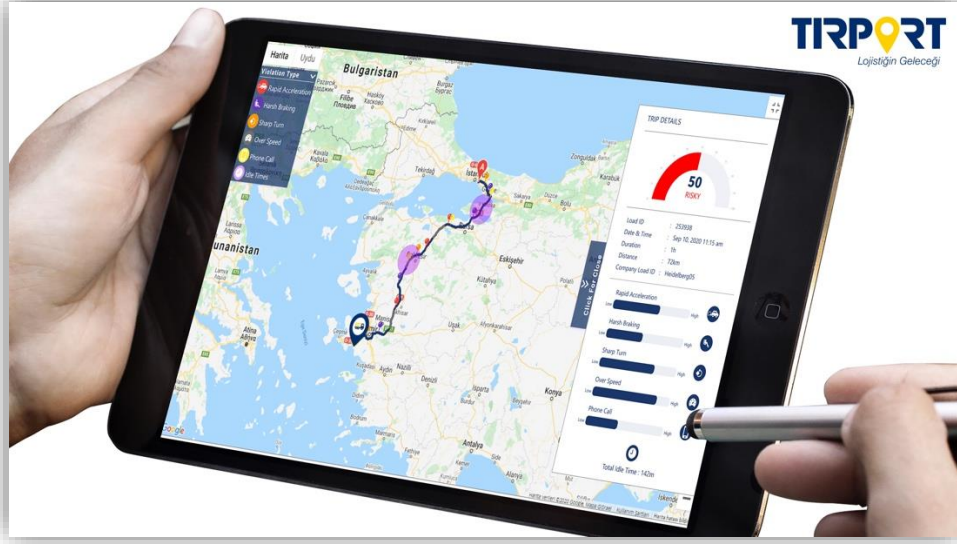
TIRPORT
Lojistiğin Geleceği

Harita Uydu

Violation Type
Rapid Acceleration
Harsh Braking
Sharp Turn
Over Speed
Phone Call
Idle Times

Bulgaristan
Filibe
Plovdiv
Kavala
Tekirdağ
İstanbul
Eskişehir
Kütahya
Yunanistan
Uşak
Afyonkarahisar
Atina
Manisa
Nazilli
Denizli
Konya
Antalya

Click For Close

TRIP DETAILS
50
RISKY

Load ID : 253938
Date & Time : Sep 10, 2020 11:15 am
Duration : 1h
Distance : 72km
Company Load ID : Heidelberg05

Rapid Acceleration
Low High
Harsh Braking
Low High
Sharp Turn
Low High
Over Speed
Low High
Phone Call
Low High

Total Idle Time : 142m

Google